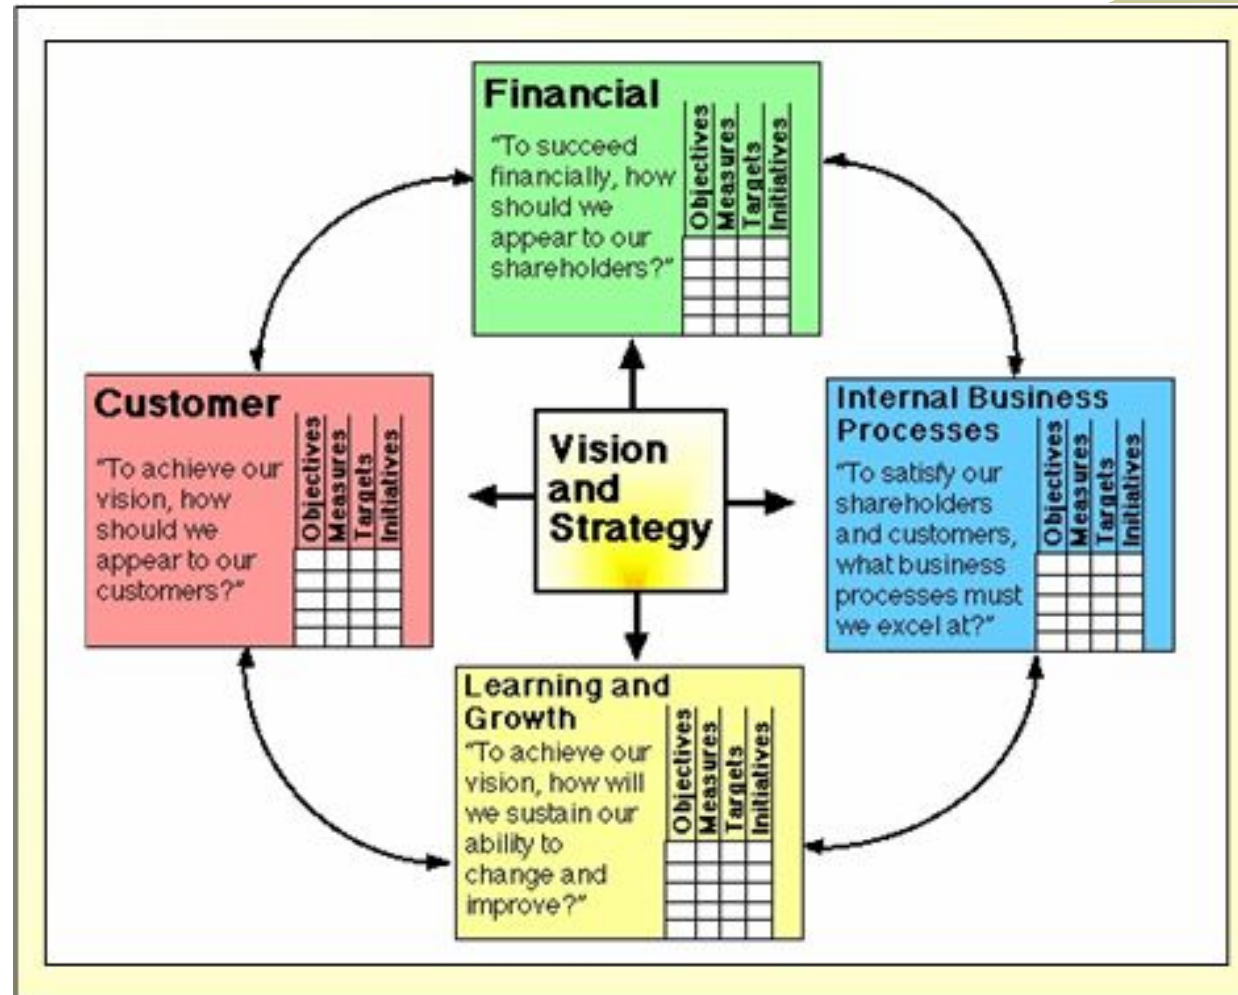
Financial

"To succeed financially, how should we appear to our shareholders?"

| Objectives | Measures | Targets | Initiatives |
|---|---|---|---|
| | | | |
| | | | |
| | | | |
| | | | |

Customer

"To achieve our vision, how should we appear to our customers?"

| Objectives | Measures | Targets | Initiatives |
|---|---|---|---|
| | | | |
| | | | |
| | | | |
| | | | |

Vision and Strategy

Internal Business Processes

"To satisfy our shareholders and customers, what business processes must we excel at?"

| Objectives | Measures | Targets | Initiatives |
|---|---|---|---|
| | | | |
| | | | |
| | | | |
| | | | |

Learning and Growth

"To achieve our vision, how will we sustain our ability to change and improve?"

| Objectives | Measures | Targets | Initiatives |
|---|---|---|---|
| | | | |
| | | | |
| | | | |
| | | | |